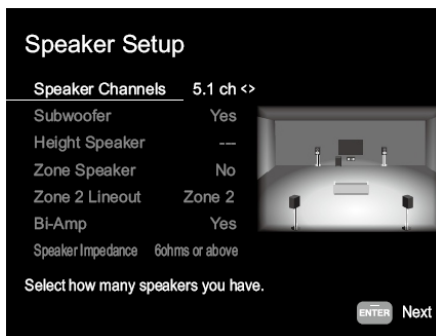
Speaker Setup

Speaker Channels 5.1 ch <>
Subwoofer Yes
Height Speaker ---
Zone Speaker No
Zone 2 Lineout Zone 2
Bi-Amp Yes
Speaker Impedance 6ohms or above

Select how many speakers you have.

ENTER Next